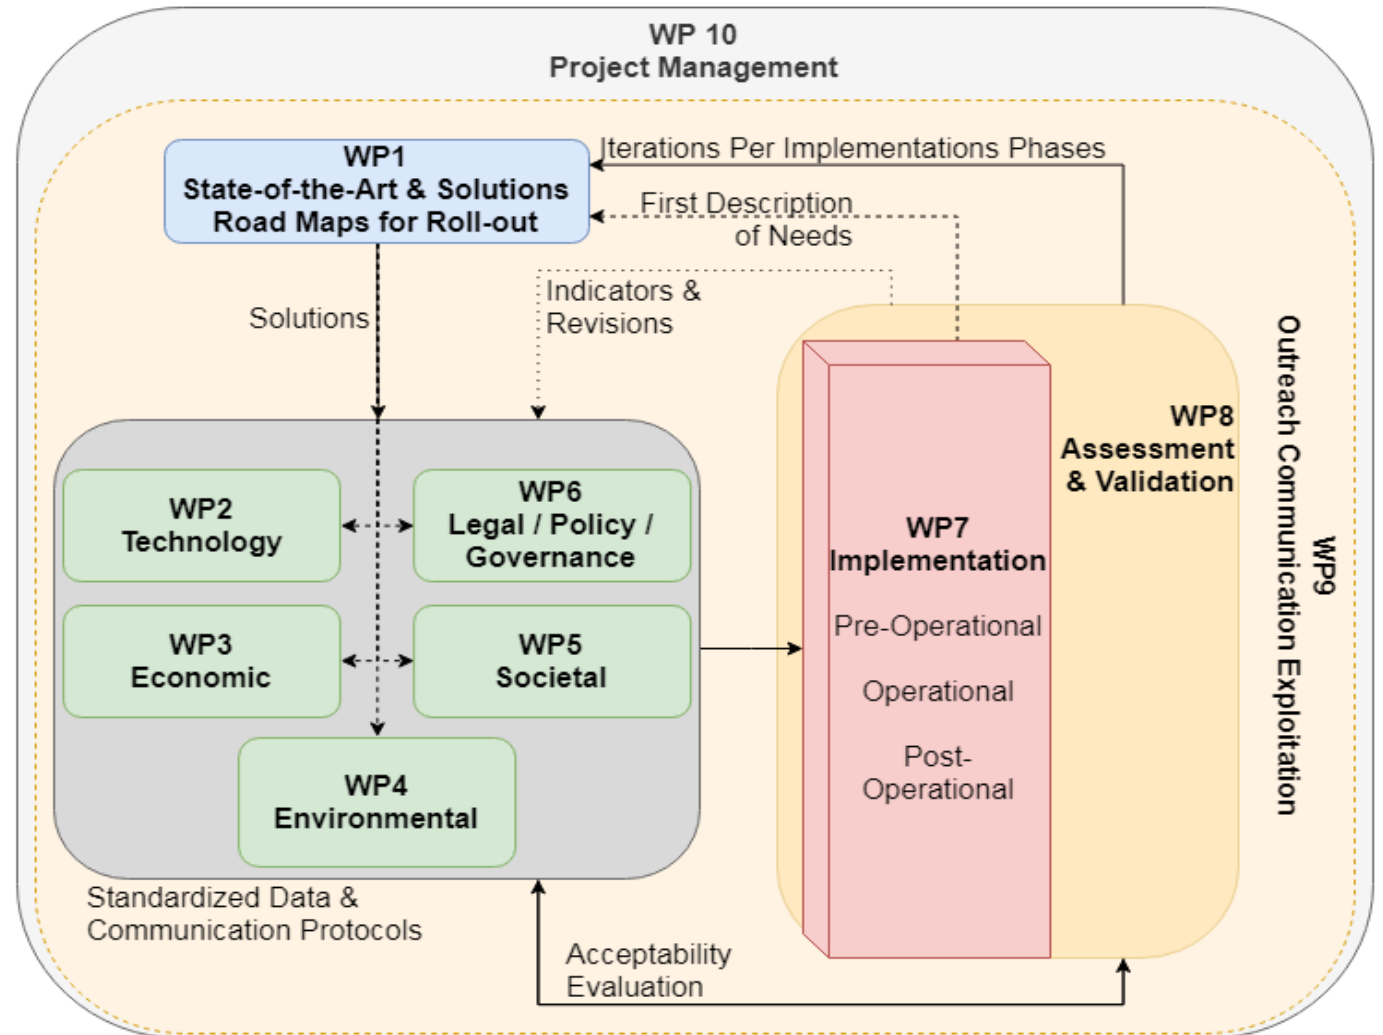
WP 10
Project Management

WP1
State-of-the-Art & Solutions
Road Maps for Roll-out

Iterations Per Implementations Phases

First Description of Needs

Indicators & Revisions

Solutions

WP2
Technology

WP6
Legal / Policy / Governance

WP3
Economic

WP5
Societal

WP4
Environmental

Standardized Data & Communication Protocols

Acceptability Evaluation

WP7
Implementation

Pre-Operational

Operational

Post-Operational

WP8
Assessment & Validation

WP9
Outreach Communication Exploitation